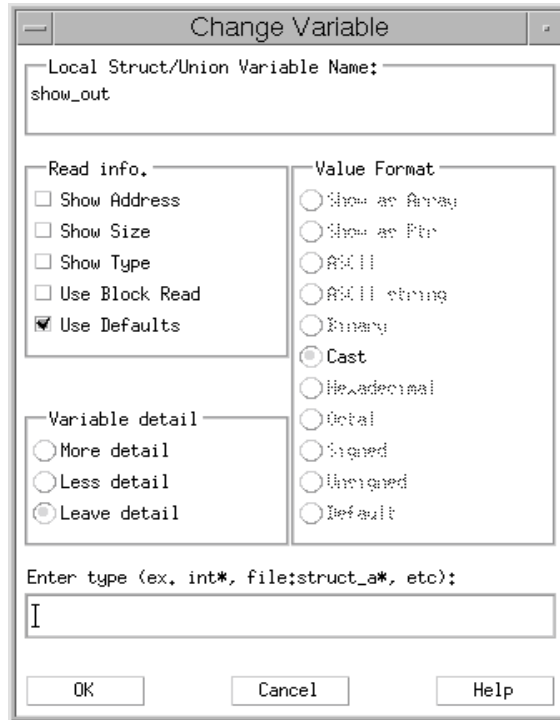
Change Variable

Local Struct/Union Variable Name:
show_out

Read info.
Show Address
Show Size
Show Type
Use Block Read
Use Defaults

Value Format
Show as Array
Show as Ptr
ASCII
ASCII string
Binary
Cast
Hexadecimal
Octal
Signed
Unsigned
Default

Variable detail
More detail
Less detail
Leave detail

Enter type (ex. int*, file:struct_a*, etc):

OK
Cancel
Help